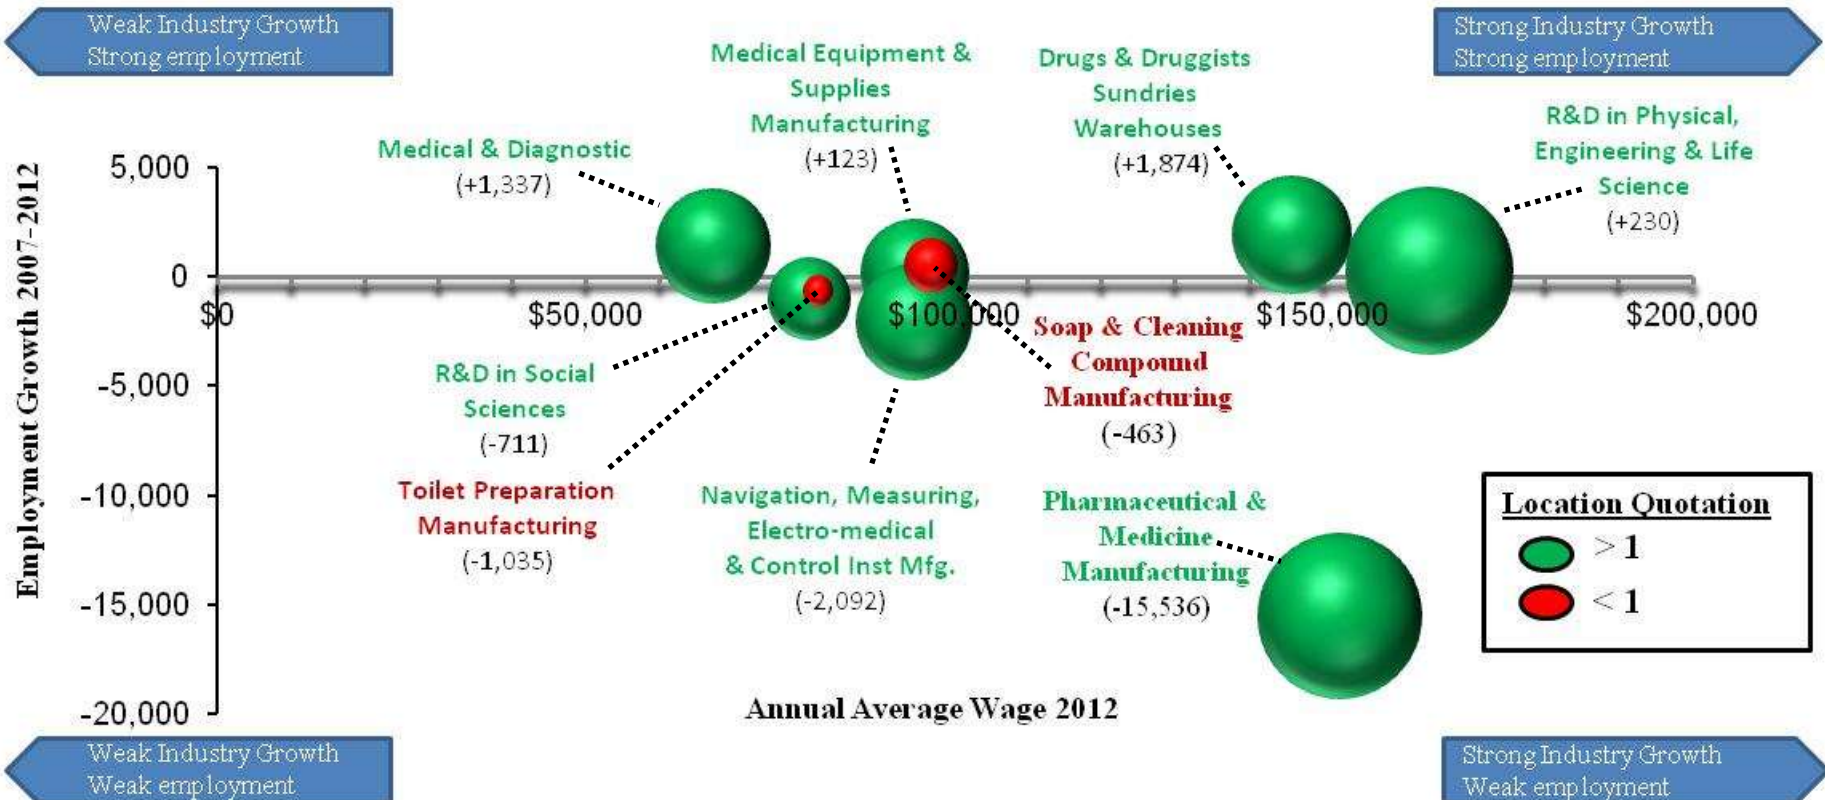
Weak Industry Growth
Strong employment

Strong Industry Growth
Strong employment

Medical Equipment & Supplies Manufacturing
(+123)

Drugs & Druggists Sundries Warehouses
(+1,874)

R&D in Physical, Engineering & Life Science
(+230)

Medical & Diagnostic
(+1,337)

Employment Growth 2007-2012

5,000
0
-5,000
-10,000
-15,000
-20,000

$0
$50,000
$100,000
$150,000
$200,000

Soap & Cleaning Compound Manufacturing
(-463)

R&D in Social Sciences
(-711)

Toilet Preparation Manufacturing
(-1,035)

Navigation, Measuring, Electro-medical & Control Inst Mfg.
(-2,092)

Pharmaceutical & Medicine Manufacturing
(-15,536)

Location Quotation
> 1
< 1

Annual Average Wage 2012

Weak Industry Growth
Weak employment

Strong Industry Growth
Weak employment